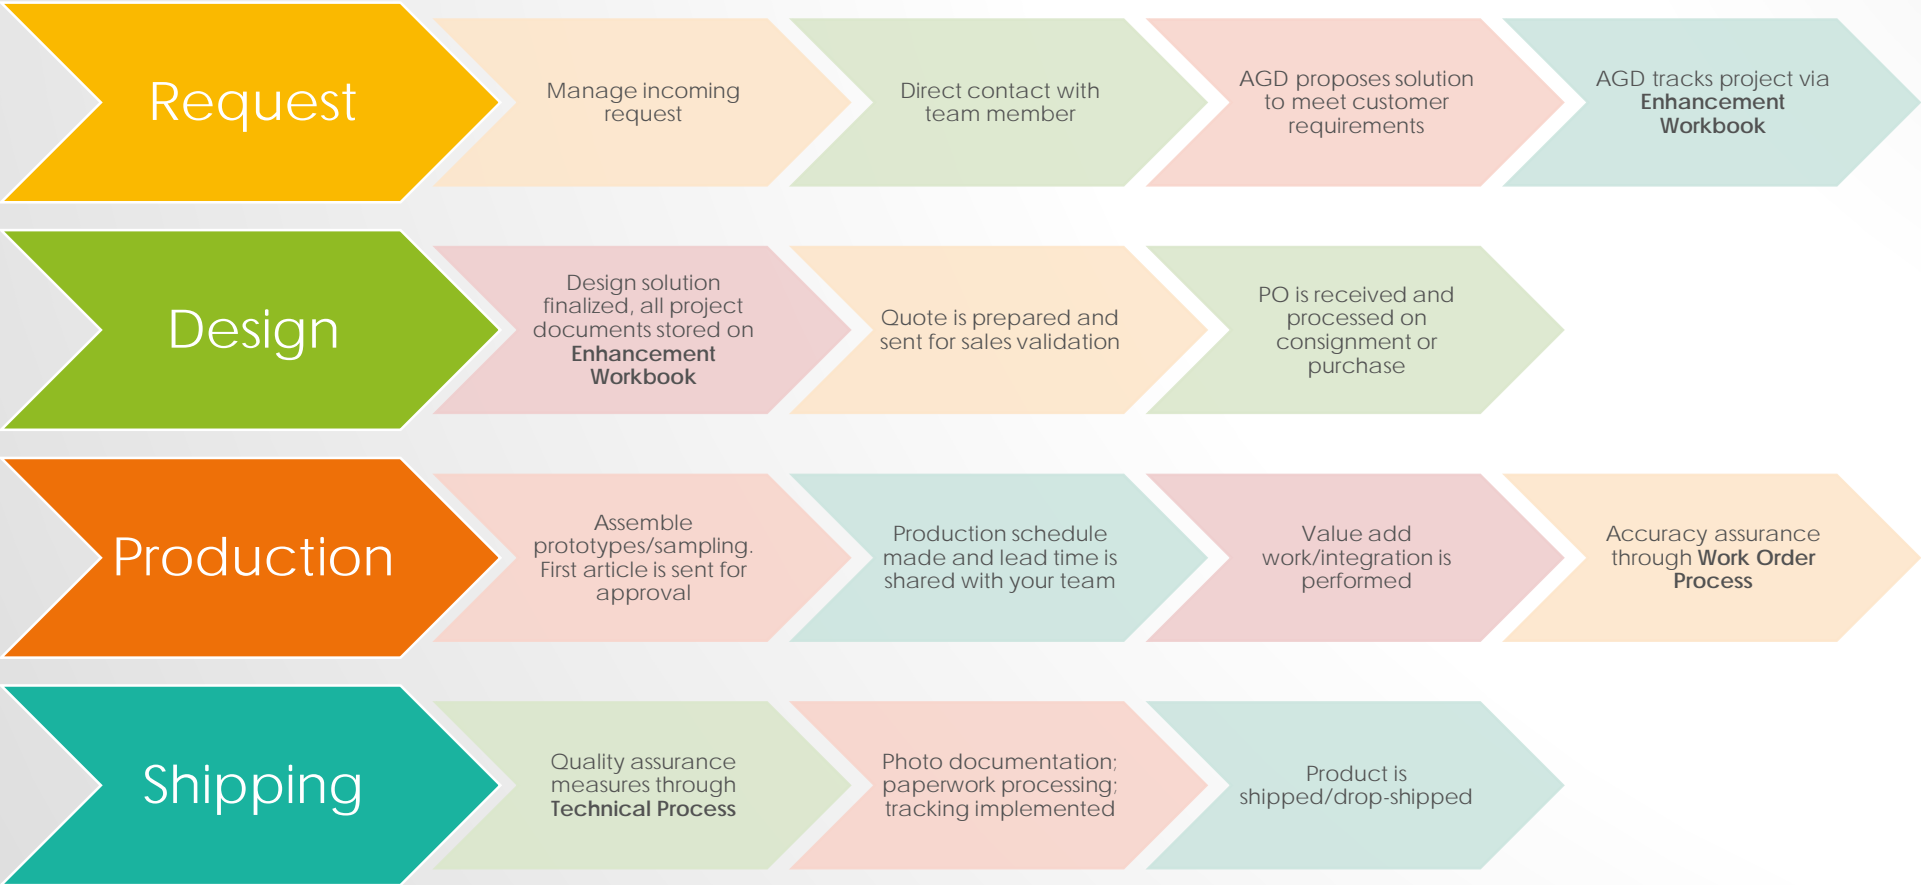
Request

Manage incoming request

Direct contact with team member

AGD proposes solution to meet customer requirements

AGD tracks project via **Enhancement Workbook**

Design

Design solution finalized, all project documents stored on **Enhancement Workbook**

Quote is prepared and sent for sales validation

PO is received and processed on consignment or purchase

Production

Assemble prototypes/sampling. First article is sent for approval

Production schedule made and lead time is shared with your team

Value add work/integration is performed

Accuracy assurance through **Work Order Process**

Shipping

Quality assurance measures through **Technical Process**

Photo documentation; paperwork processing; tracking implemented

Product is shipped/drop-shipped